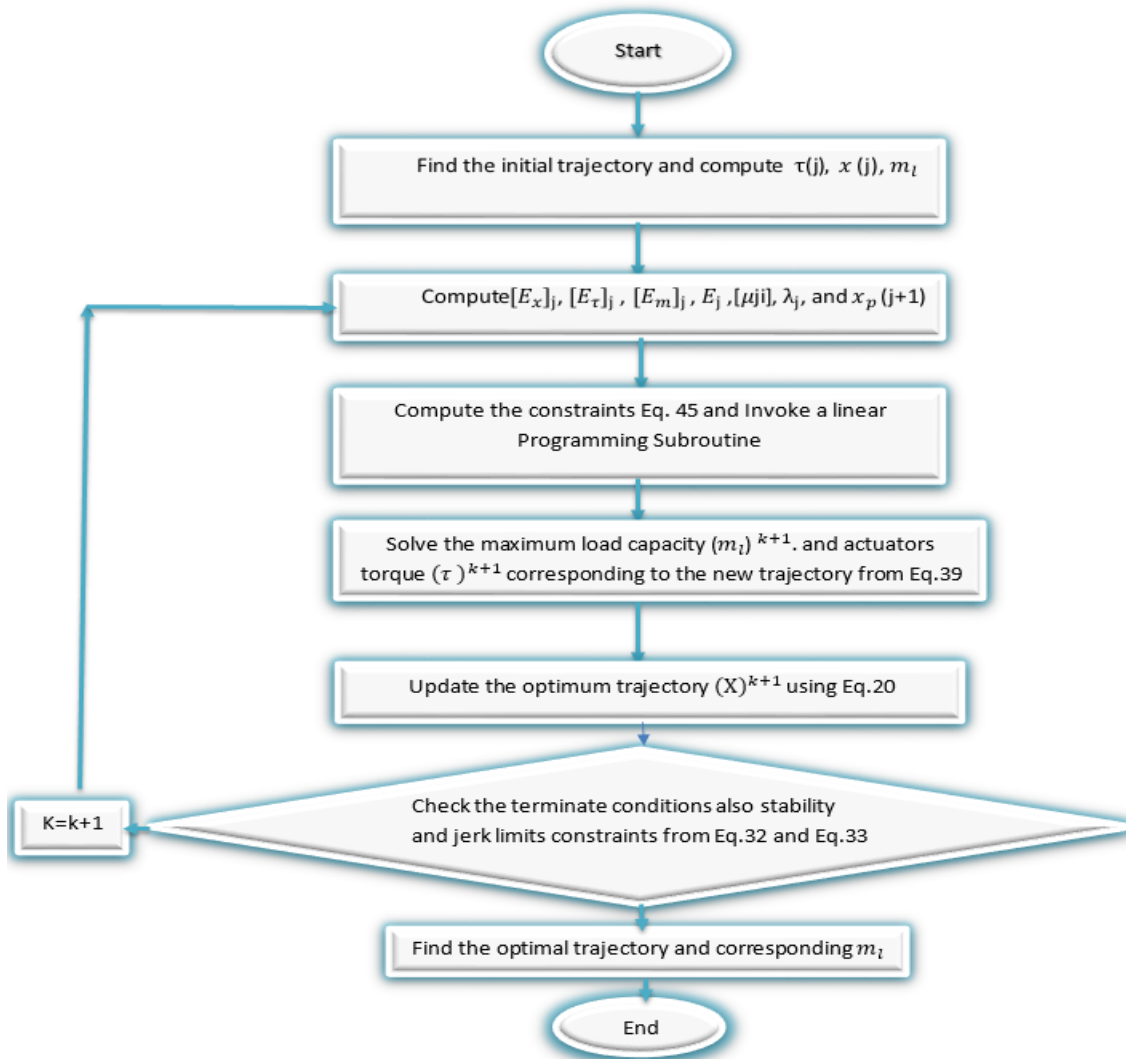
Start

Find the initial trajectory and compute τ(j), $x$ (j), $m_l$

Compute$[E_x]$j, $[E_\tau]$j , $[E_m]$j , Ej ,[$\mu$ji], λj, and $x_p$ (j+1)

Compute the constraints Eq. 45 and Invoke a linear Programming Subroutine

Solve the maximum load capacity $(m_l)^{k+1}$. and actuators torque $(\tau)^{k+1}$ corresponding to the new trajectory from Eq.39

Update the optimum trajectory $(X)^{k+1}$ using Eq.20

Check the terminate conditions also stability and jerk limits constraints from Eq.32 and Eq.33

K=k+1

Find the optimal trajectory and corresponding $m_l$

End